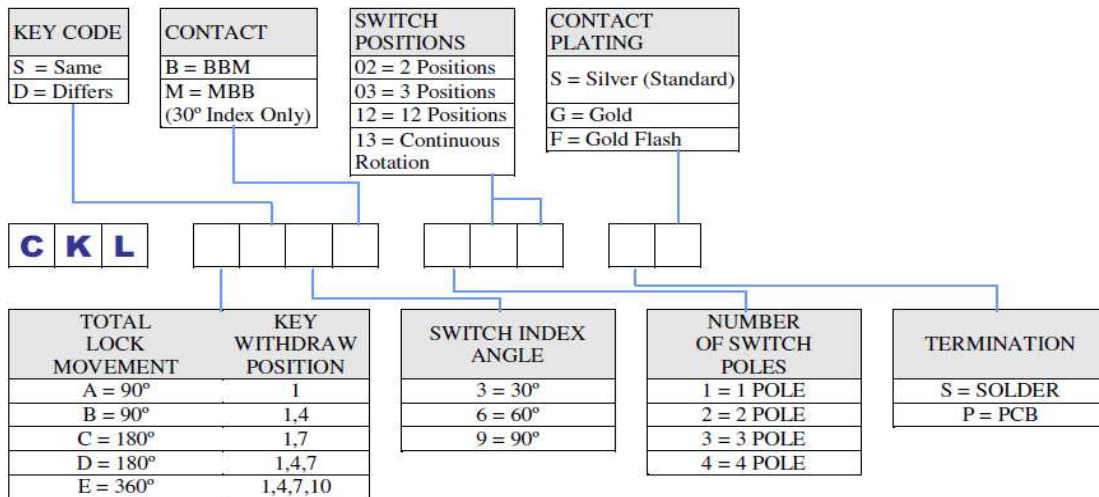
| KEY CODE |
|---|
| S = Same |
| D = Differs |

| CONTACT |
|---|
| B = BBM |
| M = MBB (30º Index Only) |

| SWITCH POSITIONS |
|---|
| 02 = 2 Positions |
| 03 = 3 Positions |
| 12 = 12 Positions |
| 13 = Continuous Rotation |

| CONTACT PLATING |
|---|
| S = Silver (Standard) |
| G = Gold |
| F = Gold Flash |

C K L

| TOTAL LOCK MOVEMENT | KEY WITHDRAW POSITION |
|---|---|
| A = 90º | 1 |
| B = 90º | 1,4 |
| C = 180º | 1,7 |
| D = 180º | 1,4,7 |
| E = 360º | 1,4,7,10 |

| SWITCH INDEX ANGLE |
|---|
| 3 = 30º |
| 6 = 60º |
| 9 = 90º |

| NUMBER OF SWITCH POLES |
|---|
| 1 = 1 POLE |
| 2 = 2 POLE |
| 3 = 3 POLE |
| 4 = 4 POLE |

| TERMINATION |
|---|
| S = SOLDER |
| P = PCB |